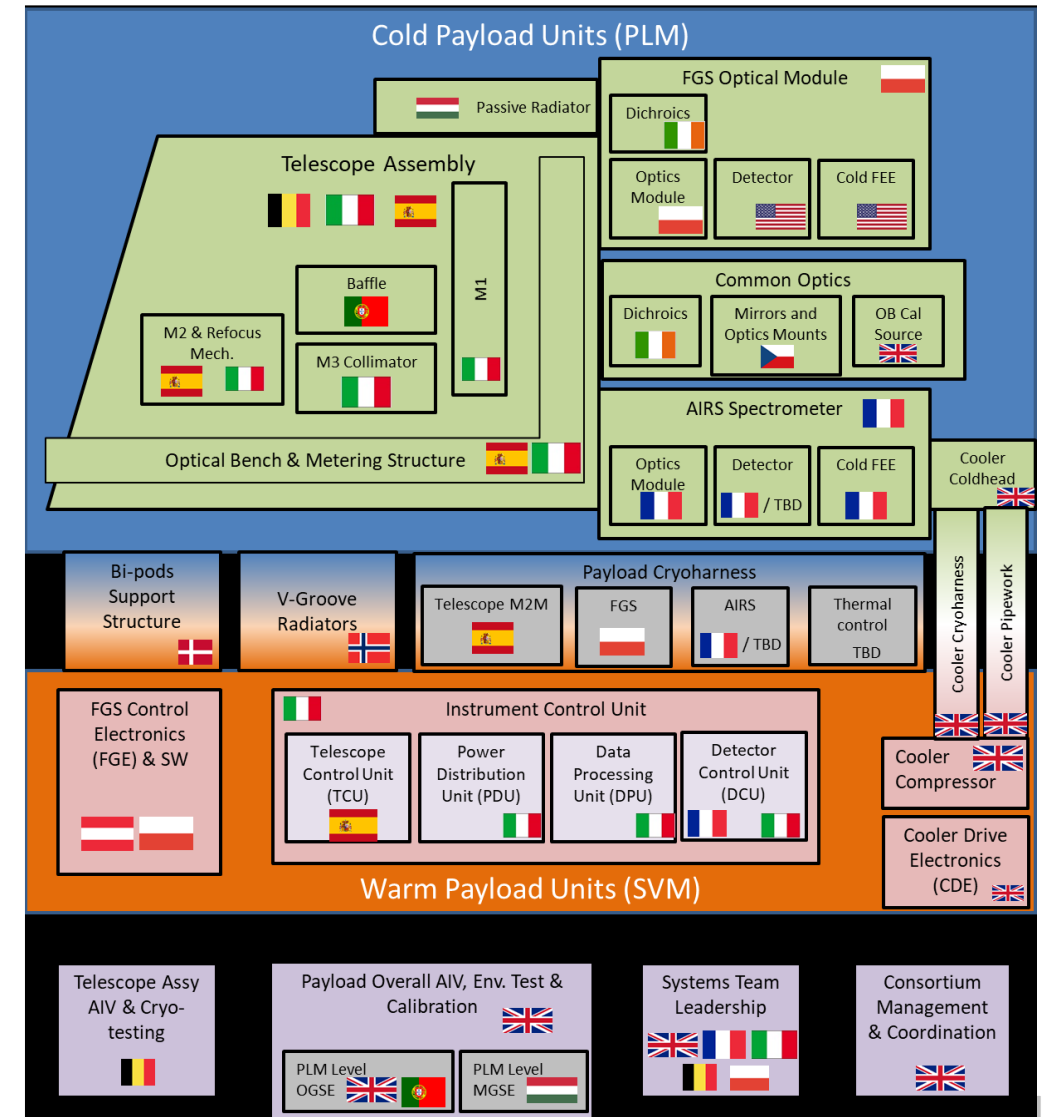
Cold Payload Units (PLM)

Passive Radiator

FGS Optical Module

Dichroics

Optics Module

Detector

Cold FEE

Telescope Assembly

M1

Baffle

M2 & Refocus Mech.

M3 Collimator

Common Optics

Dichroics

Mirrors and Optics Mounts

OB Cal Source

AIRS Spectrometer

Optical Bench & Metering Structure

Optics Module

Detector

/ TBD

Cold FEE

Cooler Coldhead

Bi-pods Support Structure

V-Groove Radiators

Payload Cryoharness

Telescope M2M

FGS

AIRS

/ TBD

Thermal control

TBD

Cooler Cryoharness

Cooler Pipework

FGS Control Electronics (FGE) & SW

Instrument Control Unit

Telescope Control Unit (TCU)

Power Distribution Unit (PDU)

Data Processing Unit (DPU)

Detector Control Unit (DCU)

Cooler Compressor

Cooler Drive Electronics (CDE)

Warm Payload Units (SVM)

Telescope Assy AIV & Cryo-testing

Payload Overall AIV, Env. Test & Calibration

PLM Level OGSE

PLM Level MGSE

Systems Team Leadership

Consortium Management & Coordination